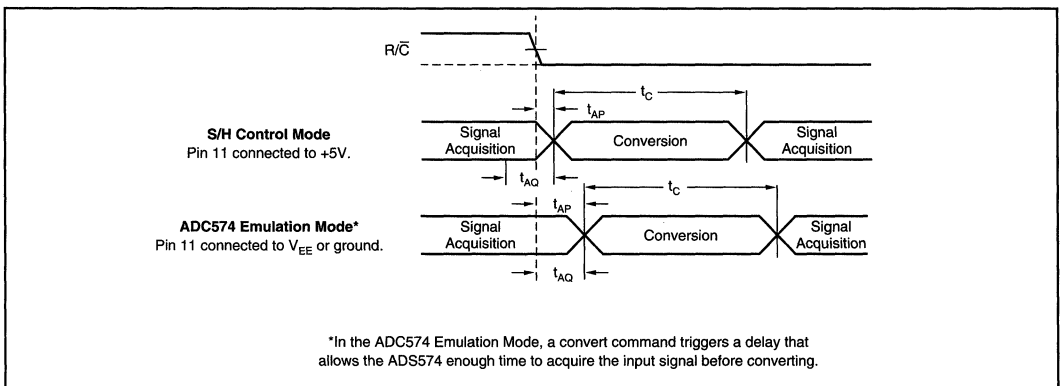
$R/\overline{C}$

$t_C$

$t_{AP}$

**S/H Control Mode**
Pin 11 connected to +5V.

Signal Acquisition

Conversion

Signal Acquisition

$t_{AQ}$

$t_C$

$t_{AP}$

**ADC574 Emulation Mode***
Pin 11 connected to $V_{EE}$ or ground.

Signal Acquisition

Conversion

Signal Acquisition

$t_{AQ}$

*In the ADC574 Emulation Mode, a convert command triggers a delay that allows the ADS574 enough time to acquire the input signal before converting.